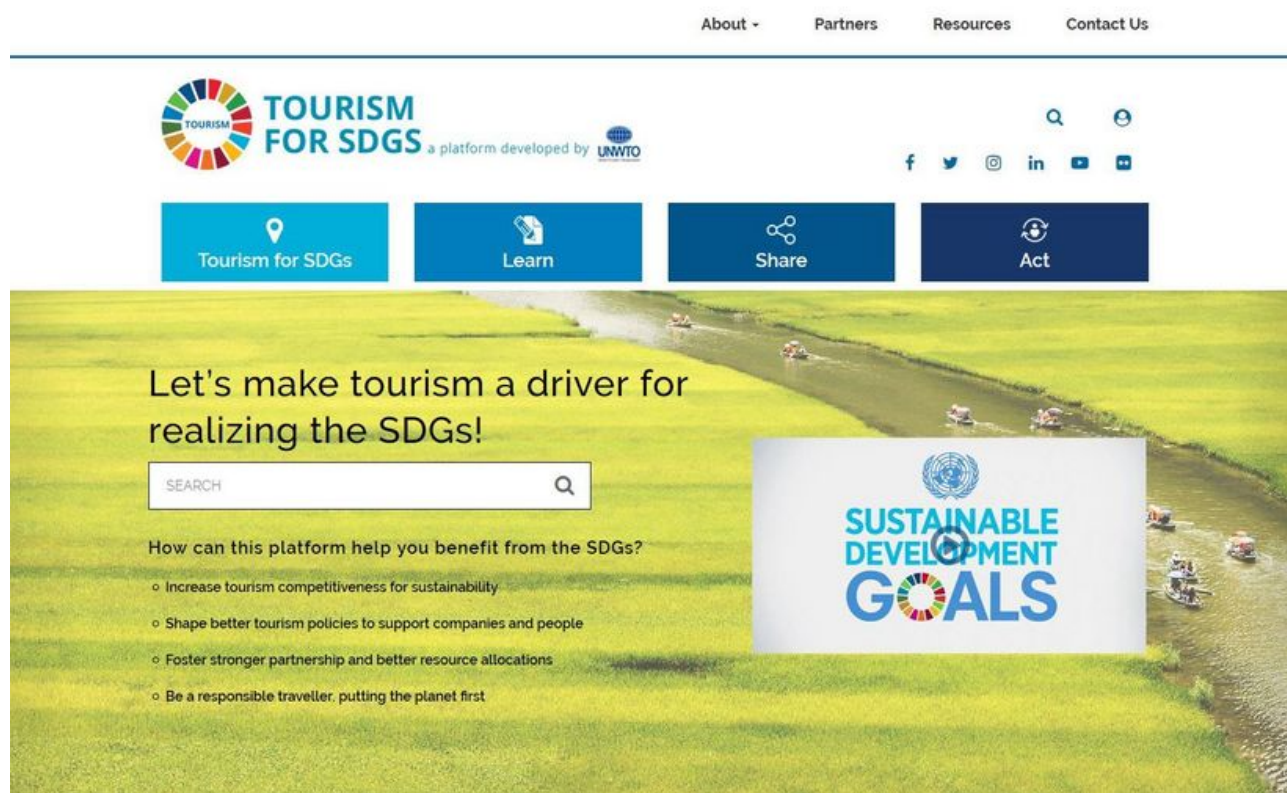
About - Partners Resources Contact Us

TOURISM

TOURISM FOR SDGS a platform developed by UNWTO

Tourism for SDGs | Learn | Share | Act

Let's make tourism a driver for realizing the SDGs!

SEARCH

How can this platform help you benefit from the SDGs?

- Increase tourism competitiveness for sustainability
- Shape better tourism policies to support companies and people
- Foster stronger partnership and better resource allocations
- Be a responsible traveller, putting the planet first

SUSTAINABLE DEVELOPMENT GOALS